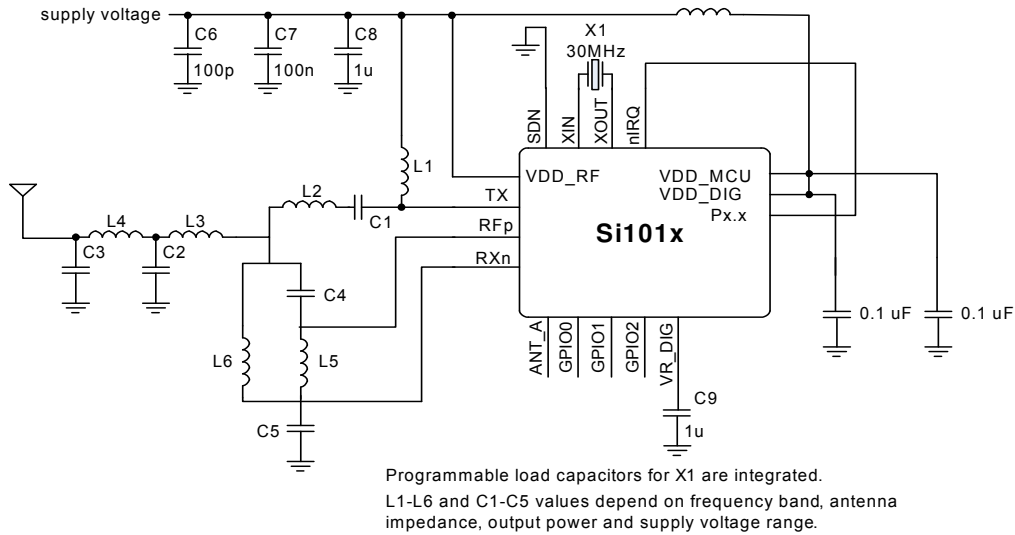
supply voltage
C6
100p
C7
100n
C8
1u
X1
30MHz
SDN
XIN
XOUT
nIRQ
L1
VDD_RF
VDD_MCU
VDD_DIG
Px.x
L2
C1
TX
RFp
RXn
Si101x
L4
L3
C3
C2
C4
L6
L5
C5
ANT_A
GPIO0
GPIO1
GPIO2
VR_DIG
C9
1u
0.1 uF
0.1 uF

Programmable load capacitors for X1 are integrated.
L1-L6 and C1-C5 values depend on frequency band, antenna impedance, output power and supply voltage range.